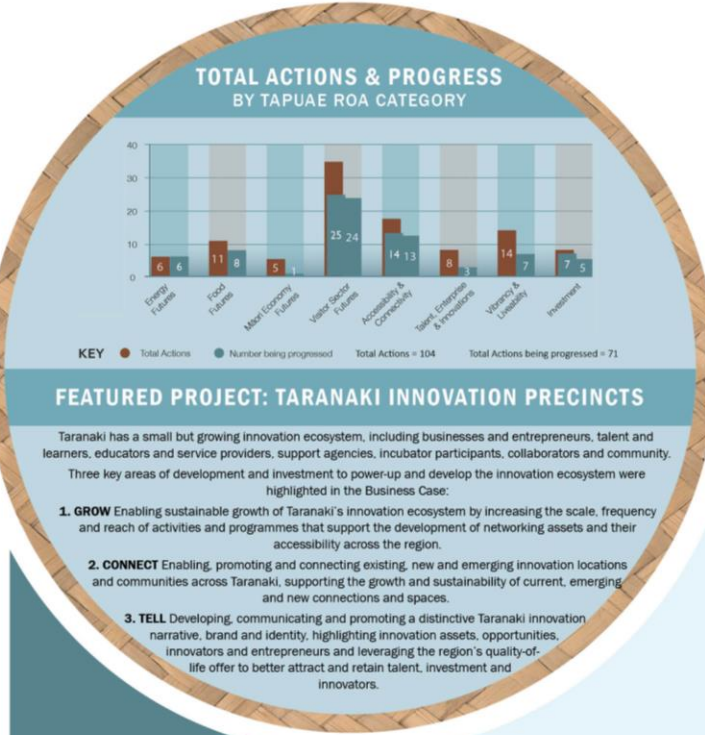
TOTAL ACTIONS & PROGRESS
BY TAPUAE ROA CATEGORY

40
30
20
10
0

6 6
11 8
5 1
25 24
14 13
8 3
14 7
7 5

Energy Futures
Food Futures
Māori Economy Futures
Visitor Sector Futures
Accessibility & Connectivity
Talent, Enterprise & Innovations
Vibrancy & Liveability
Investment

KEY  Total Actions  Number being progressed  Total Actions = 104  Total Actions being progressed = 71

FEATURED PROJECT: TARANAKI INNOVATION PRECINCTS

Taranaki has a small but growing innovation ecosystem, including businesses and entrepreneurs, talent and learners, educators and service providers, support agencies, incubator participants, collaborators and community.

Three key areas of development and investment to power-up and develop the innovation ecosystem were highlighted in the Business Case:

1. GROW Enabling sustainable growth of Taranaki's innovation ecosystem by increasing the scale, frequency and reach of activities and programmes that support the development of networking assets and their accessibility across the region.

2. CONNECT Enabling, promoting and connecting existing, new and emerging innovation locations and communities across Taranaki, supporting the growth and sustainability of current, emerging and new connections and spaces.

3. TELL Developing, communicating and promoting a distinctive Taranaki innovation narrative, brand and identity, highlighting innovation assets, opportunities, innovators and entrepreneurs and leveraging the region's quality-of-life offer to better attract and retain talent, investment and innovators.